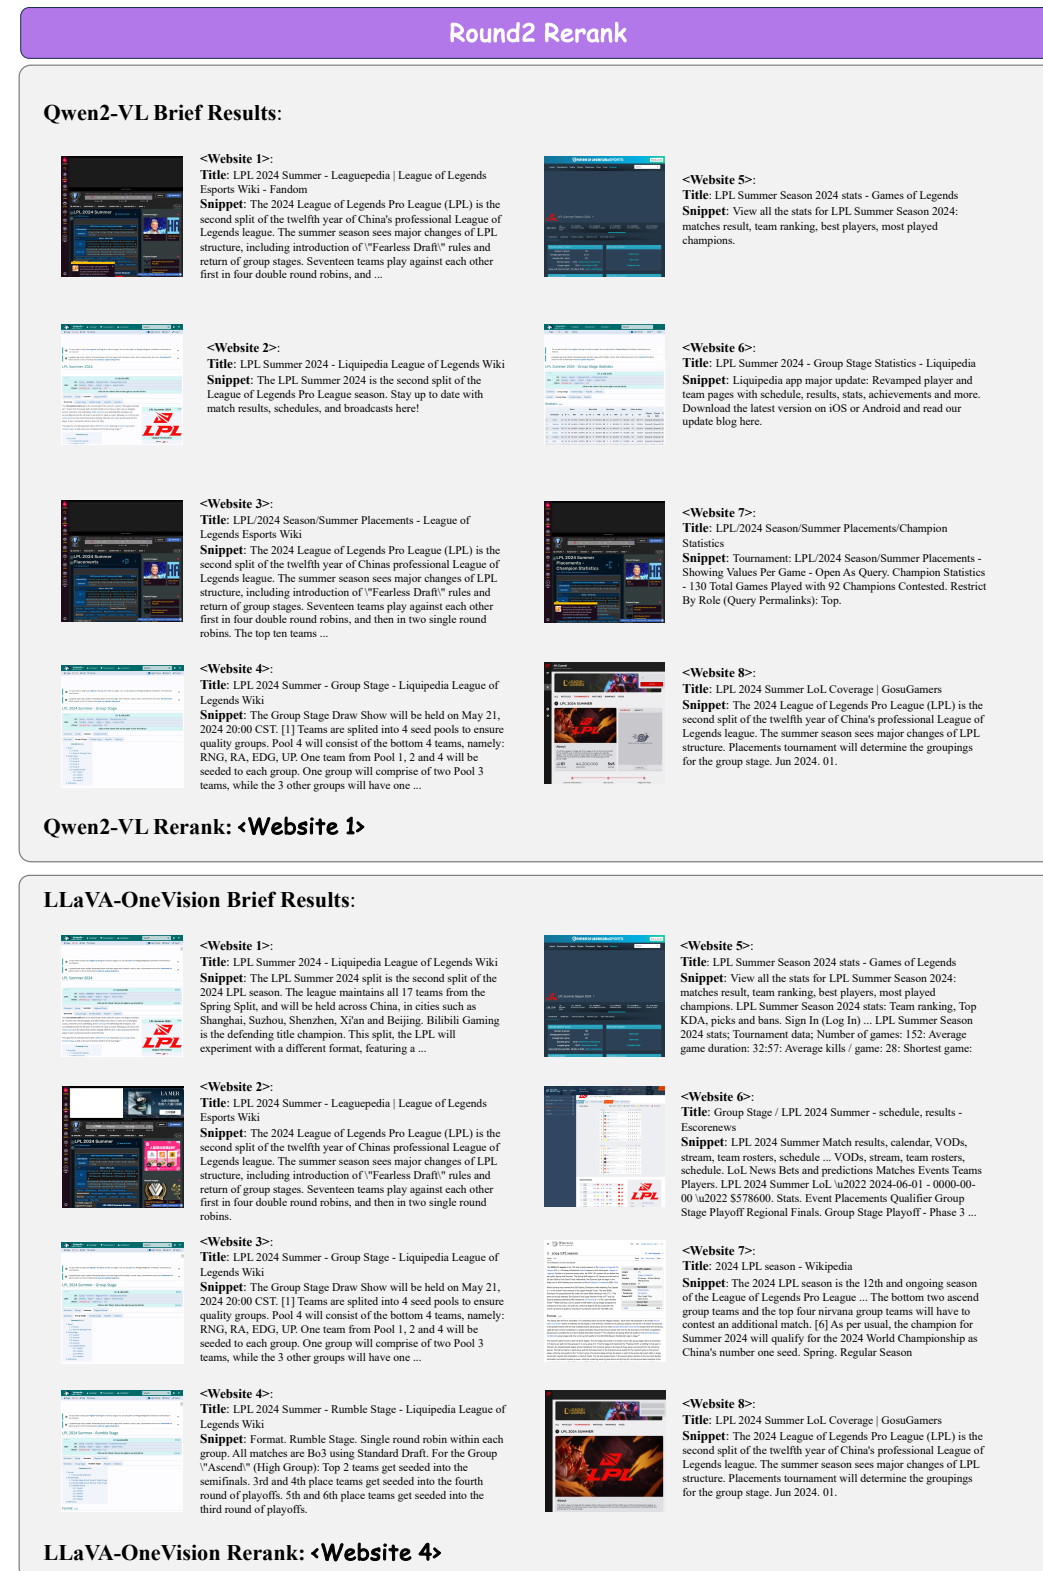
Round2 Rerank

Qwen2-VL Brief Results:

<Website 1>:
Title: LPL 2024 Summer - Leaguepedia | League of Legends Esports Wiki - Fandom
Snippet: The 2024 League of Legends Pro League (LPL) is the second split of the twelfth year of China's professional League of Legends league. The summer season sees major changes of LPL structure, including introduction of \"Fearless Draft\" rules and return of group stages. Seventeen teams play against each other first in four double round robins, and ...

<Website 5>:
Title: LPL Summer Season 2024 stats - Games of Legends
Snippet: View all the stats for LPL Summer Season 2024: matches result, team ranking, best players, most played champions.

<Website 2>:
Title: LPL Summer 2024 - Liquipedia League of Legends Wiki
Snippet: The LPL Summer 2024 is the second split of the League of Legends Pro League season. Stay up to date with match results, schedules, and broadcasts here!

<Website 6>:
Title: LPL Summer 2024 - Group Stage Statistics - Liquipedia
Snippet: Liquipedia app major update: Revamped player and team pages with schedule, results, stats, achievements and more. Download the latest version on iOS or Android and read our update blog here.

<Website 3>:
Title: LPL/2024 Season/Summer Placements - League of Legends Esports Wiki
Snippet: The 2024 League of Legends Pro League (LPL) is the second split of the twelfth year of Chinas professional League of Legends league. The summer season sees major changes of LPL structure, including introduction of \"Fearless Draft\" rules and return of group stages. Seventeen teams play against each other first in four double round robins, and then in two single round robins. The top ten teams ...

<Website 7>:
Title: LPL/2024 Season/Summer Placements/Champion Statistics
Snippet: Tournament: LPL/2024 Season/Summer Placements - Showing Values Per Game - Open As Query. Champion Statistics - 130 Total Games Played with 92 Champions Contested. Restrict By Role (Query Permalinks): Top.

<Website 4>:
Title: LPL 2024 Summer - Group Stage - Liquipedia League of Legends Wiki
Snippet: The Group Stage Draw Show will be held on May 21, 2024 20:00 CST. [1] Teams are splited into 4 seed pools to ensure quality groups. Pool 4 will consist of the bottom 4 teams, namely: RNG, RA, EDG, UP. One team from Pool 1, 2 and 4 will be seeded to each group. One group will comprise of two Pool 3 teams, while the 3 other groups will have one ...

<Website 8>:
Title: LPL 2024 Summer LoL Coverage | GosuGamers
Snippet: The 2024 League of Legends Pro League (LPL) is the second split of the twelfth year of China's professional League of Legends league. The summer season sees major changes of LPL structure. Placements tournament will determine the groupings for the group stage. Jun 2024. 01.

Qwen2-VL Rerank: <Website 1>

LLaVA-OneVision Brief Results:

<Website 1>:
Title: LPL Summer 2024 - Liquipedia League of Legends Wiki
Snippet: The LPL Summer 2024 split is the second split of the 2024 LPL season. The league maintains all 17 teams from the Spring Split, and will be held across China, in cities such as Shanghai, Suzhou, Shenzhen, Xi'an and Beijing. Bilibili Gaming is the defending title champion. This split, the LPL will experiment with a different format, featuring a ...

<Website 5>:
Title: LPL Summer Season 2024 stats - Games of Legends
Snippet: View all the stats for LPL Summer Season 2024: matches result, team ranking, best players, most played champions. LPL Summer Season 2024 stats: Team ranking, Top KDA, picks and bans. Sign In (Log In) ... LPL Summer Season 2024 stats; Tournament data; Number of games: 152: Average game duration: 32:57: Average kills / game: 28: Shortest game:

<Website 2>:
Title: LPL 2024 Summer - Leaguepedia | League of Legends Esports Wiki
Snippet: The 2024 League of Legends Pro League (LPL) is the second split of the twelfth year of Chinas professional League of Legends league. The summer season sees major changes of LPL structure, including introduction of \"Fearless Draft\" rules and return of group stages. Seventeen teams play against each other first in four double round robins, and then in two single round robins.

<Website 6>:
Title: Group Stage / LPL 2024 Summer - schedule, results - Escorenews
Snippet: LPL 2024 Summer Match results, calendar, VODs, stream, team rosters, schedule ... VODs, stream, team rosters, schedule. LoL News Bets and predictions Matches Events Teams Players. LPL 2024 Summer LoL \u2022 2024-06-01 - 0000-00-00 \u2022 $578600. Stats. Event Placements Qualifier Group Stage Playoff Regional Finals. Group Stage Playoff - Phase 3 ...

<Website 3>:
Title: LPL 2024 Summer - Group Stage - Liquipedia League of Legends Wiki
Snippet: The Group Stage Draw Show will be held on May 21, 2024 20:00 CST. [1] Teams are splited into 4 seed pools to ensure quality groups. Pool 4 will consist of the bottom 4 teams, namely: RNG, RA, EDG, UP. One team from Pool 1, 2 and 4 will be seeded to each group. One group will comprise of two Pool 3 teams, while the 3 other groups will have one ...

<Website 7>:
Title: 2024 LPL season - Wikipedia
Snippet: The 2024 LPL season is the 12th and ongoing season of the League of Legends Pro League ... The bottom two ascend group teams and the top four nirvana group teams will have to contest an additional match. [6] As per usual, the champion for Summer 2024 will qualify for the 2024 World Championship as China's number one seed. Spring. Regular Season

<Website 4>:
Title: LPL 2024 Summer - Rumble Stage - Liquipedia League of Legends Wiki
Snippet: Format. Rumble Stage. Single round robin within each group. All matches are Bo3 using Standard Draft. For the Group \"Ascend\" (High Group): Top 2 teams get seeded into the semifinals. 3rd and 4th place teams get seeded into the fourth round of playoffs. 5th and 6th place teams get seeded into the third round of playoffs.

<Website 8>:
Title: LPL 2024 Summer LoL Coverage | GosuGamers
Snippet: The 2024 League of Legends Pro League (LPL) is the second split of the twelfth year of China's professional League of Legends league. The summer season sees major changes of LPL structure. Placements tournament will determine the groupings for the group stage. Jun 2024. 01.

LLaVA-OneVision Rerank: <Website 4>